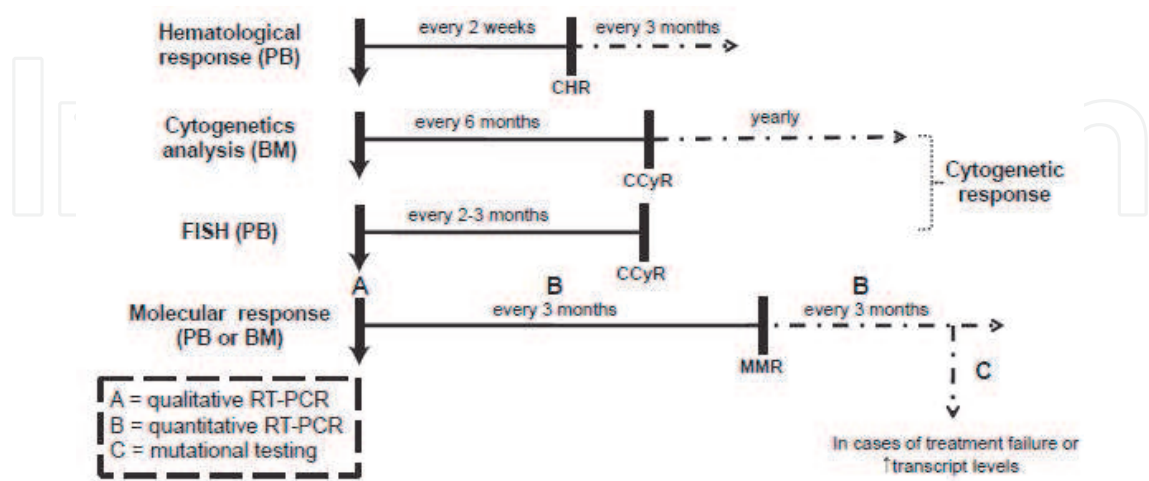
Hematological response (PB)

every 2 weeks

every 3 months

CHR

Cytogenetics analysis (BM)

every 6 months

yearly

CCyR

Cytogenetic response

FISH (PB)

every 2-3 months

CCyR

A

B

B

Molecular response (PB or BM)

every 3 months

every 3 months

MMR

C

A = qualitative RT-PCR
B = quantitative RT-PCR
C = mutational testing

In cases of treatment failure or ↑transcript levels